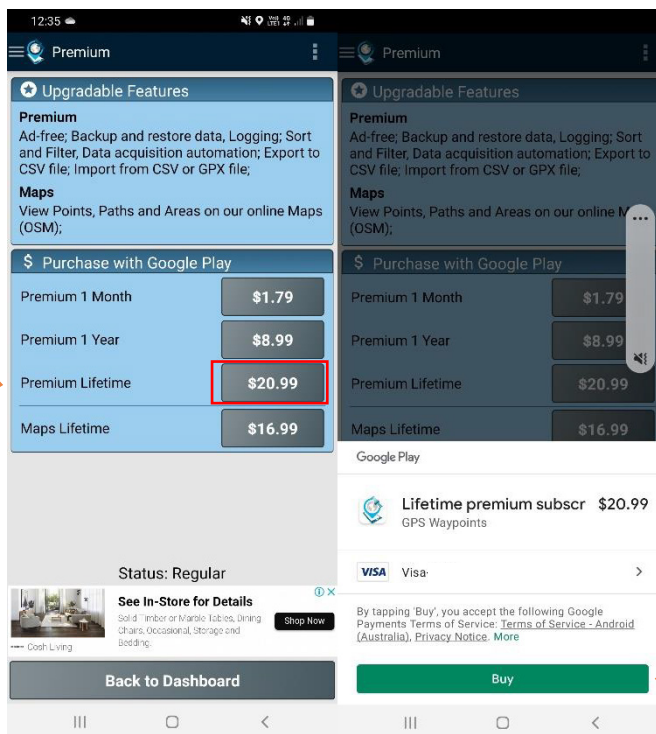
12:35

Premium

Upgradable Features

Premium
Ad-free; Backup and restore data, Logging; Sort and Filter, Data acquisition automation; Export to CSV file; Import from CSV or GPX file;

Maps
View Points, Paths and Areas on our online Maps (OSM);

$ Purchase with Google Play

| | |
|---|---|
| Premium 1 Month | $1.79 |
| Premium 1 Year | $8.99 |
| Premium Lifetime | $20.99 |
| Maps Lifetime | $16.99 |

Status: Regular

See In-Store for Details
Solid Timber or Marble Tables, Dining Chairs, Occasional, Storage and Bedding.
Shop Now
Cosh Living

Back to Dashboard

Premium

Upgradable Features

Premium
Ad-free; Backup and restore data, Logging; Sort and Filter, Data acquisition automation; Export to CSV file; Import from CSV or GPX file;

Maps
View Points, Paths and Areas on our online M

$ Purchase with Google Play

| | |
|---|---|
| Premium 1 Month | $1.79 |
| Premium 1 Year | $8.99 |
| Premium Lifetime | $20.99 |
| Maps Lifetime | $16.99 |

Google Play

Lifetime premium subscr $20.99
GPS Waypoints

VISA Visa·

By tapping 'Buy', you accept the following Google Payments Terms of Service: Terms of Service - Android (Australia), Privacy Notice. More

Buy